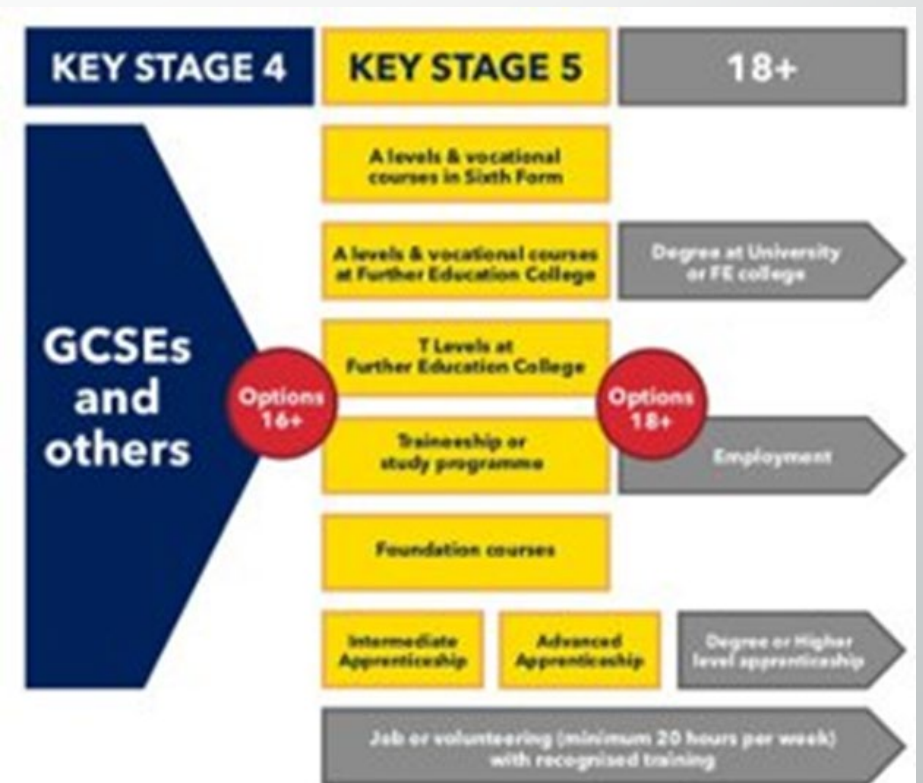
KEY STAGE 4

KEY STAGE 5

18+

GCSEs and others

Options 16+

A levels & vocational courses in Sixth Form

A levels & vocational courses at Further Education College

T Levels at Further Education College

Traineeship or study programme

Foundation courses

Intermediate Apprenticeship

Advanced Apprenticeship

Options 18+

Degree at University or FE college

Employment

Degree or Higher level apprenticeship

Job or volunteering (minimum 20 hours per week) with recognised training